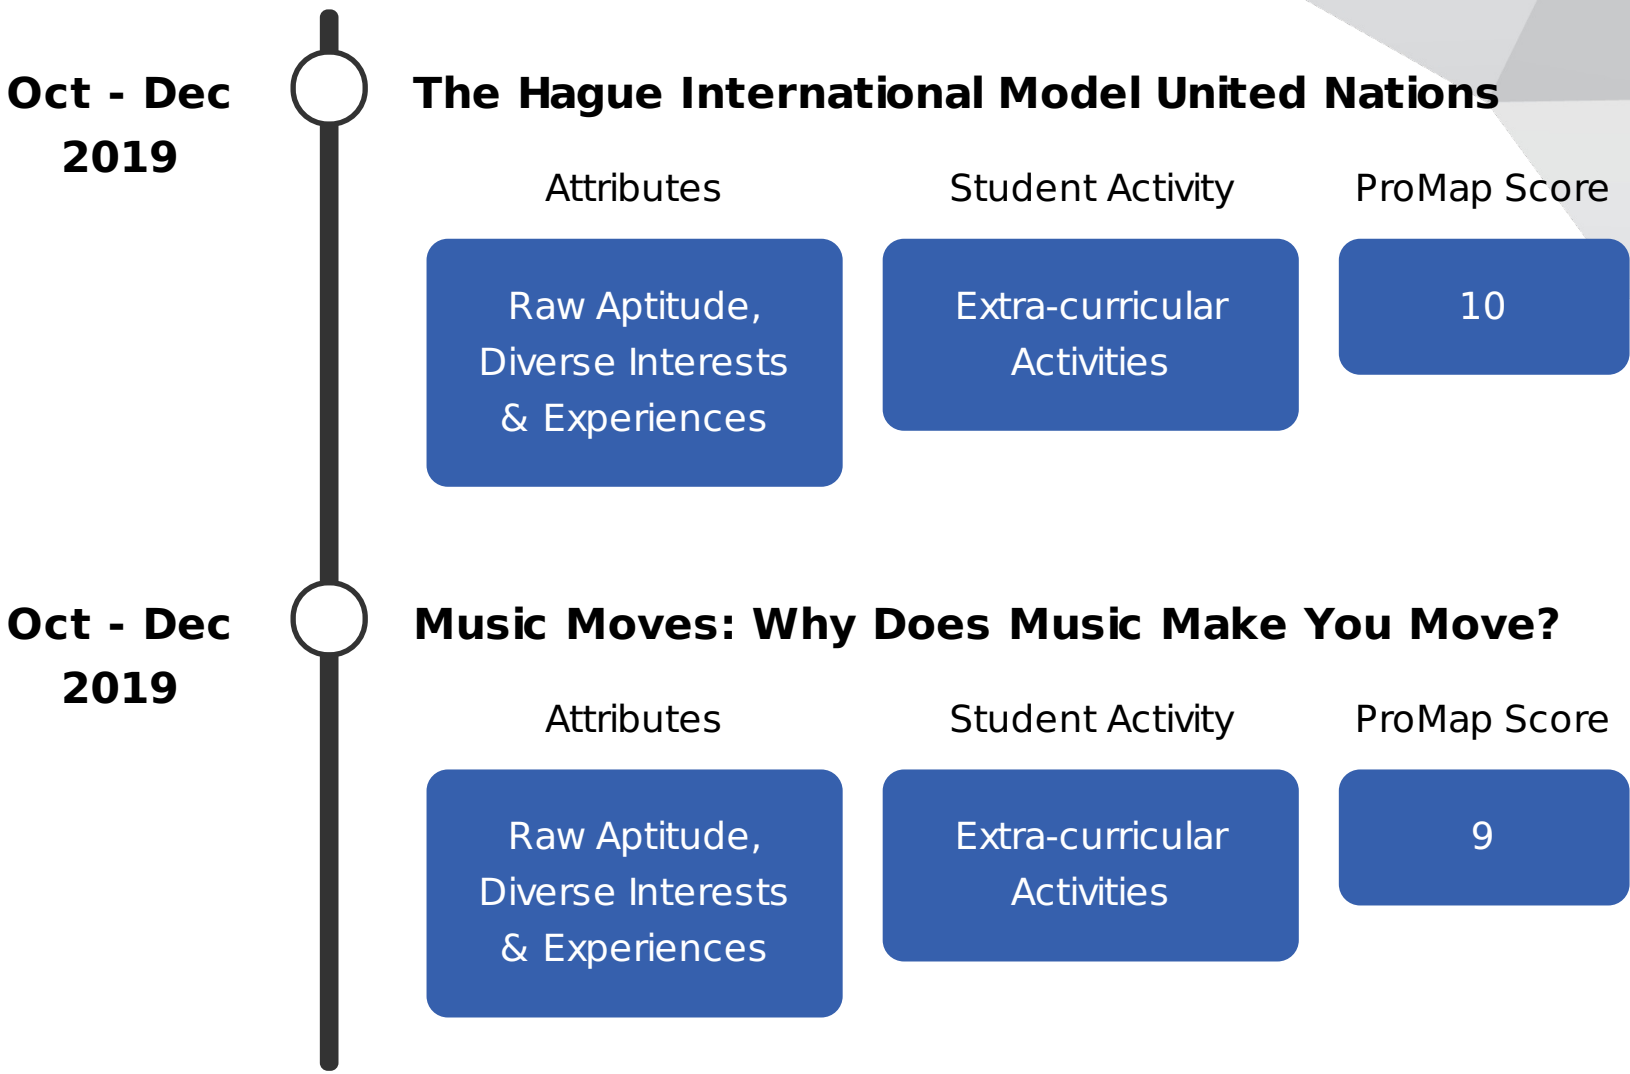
Oct - Dec 2019

The Hague International Model United Nations

| Attributes | Student Activity | ProMap Score |
|---|---|---|
| Raw Aptitude, Diverse Interests & Experiences | Extra-curricular Activities | 10 |

Oct - Dec 2019

Music Moves: Why Does Music Make You Move?

| Attributes | Student Activity | ProMap Score |
|---|---|---|
| Raw Aptitude, Diverse Interests & Experiences | Extra-curricular Activities | 9 |